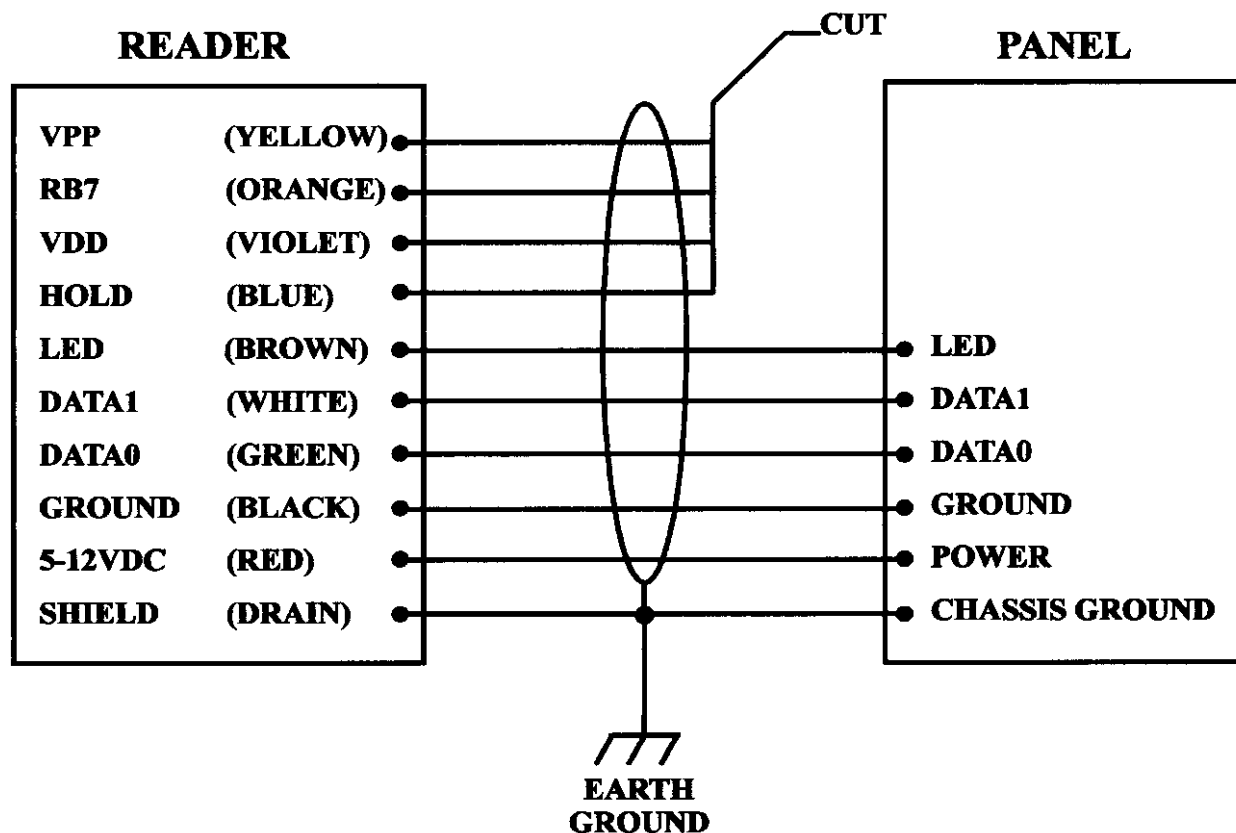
READER

CUT

PANEL

VPP (YELLOW)
RB7 (ORANGE)
VDD (VIOLET)
HOLD (BLUE)
LED (BROWN)
DATA1 (WHITE)
DATA0 (GREEN)
GROUND (BLACK)
5-12VDC (RED)
SHIELD (DRAIN)

LED
DATA1
DATA0
GROUND
POWER
CHASSIS GROUND

EARTH GROUND